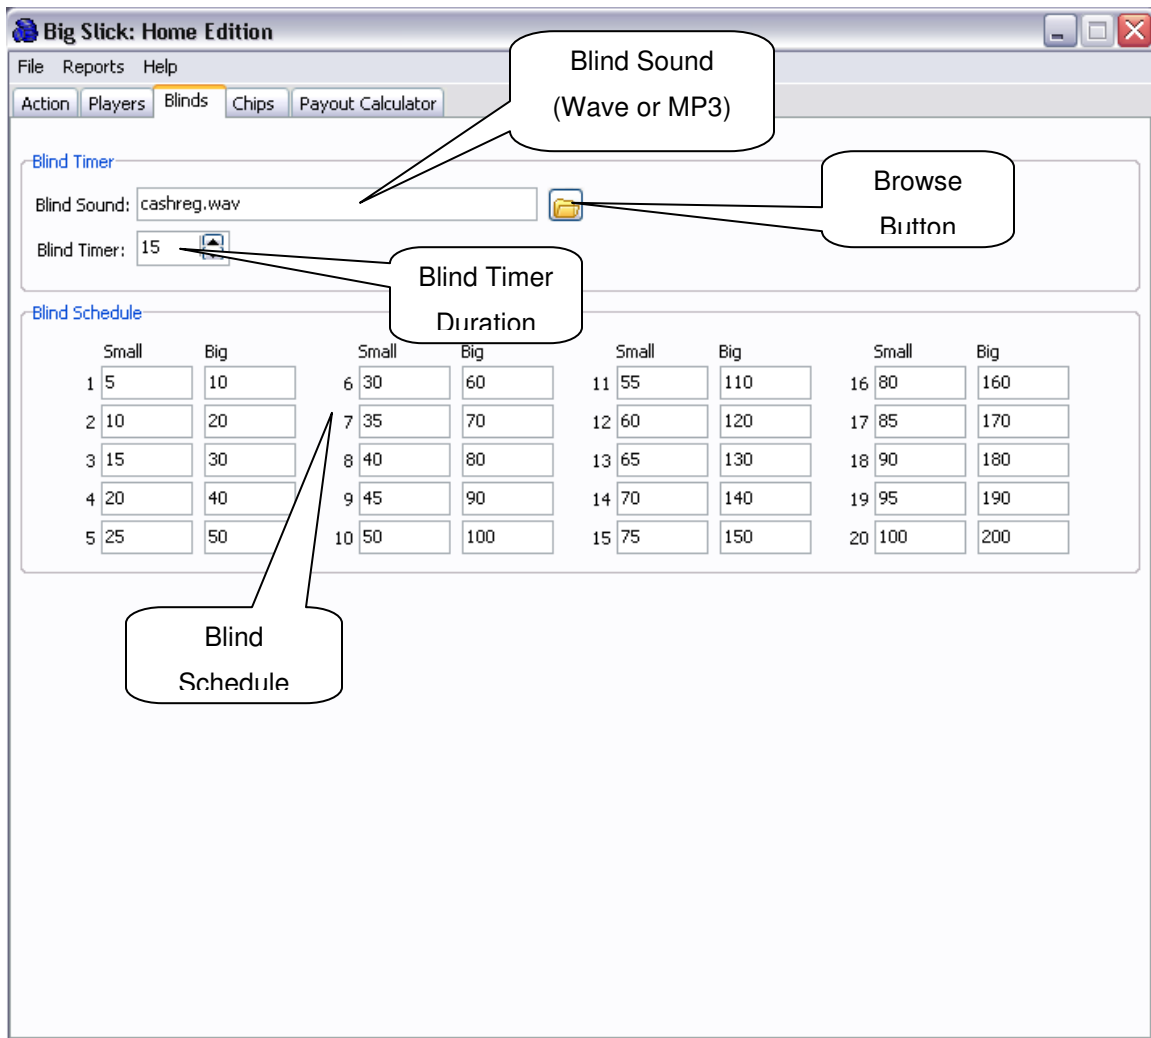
Big Slick: Home Edition

File Reports Help

Action | Players | Blinds | Chips | Payout Calculator

Blind Sound
(Wave or MP3)

Blind Timer

Blind Sound: cashreg.wav

Browse Button

Blind Timer: 15

Blind Timer Duration

Blind Schedule

| | Small | Big | | Small | Big | | Small | Big | | Small | Big |
|---|---|---|---|---|---|---|---|---|---|---|---|
| 1 | 5 | 10 | 6 | 30 | 60 | 11 | 55 | 110 | 16 | 80 | 160 |
| 2 | 10 | 20 | 7 | 35 | 70 | 12 | 60 | 120 | 17 | 85 | 170 |
| 3 | 15 | 30 | 8 | 40 | 80 | 13 | 65 | 130 | 18 | 90 | 180 |
| 4 | 20 | 40 | 9 | 45 | 90 | 14 | 70 | 140 | 19 | 95 | 190 |
| 5 | 25 | 50 | 10 | 50 | 100 | 15 | 75 | 150 | 20 | 100 | 200 |

Blind Schedule